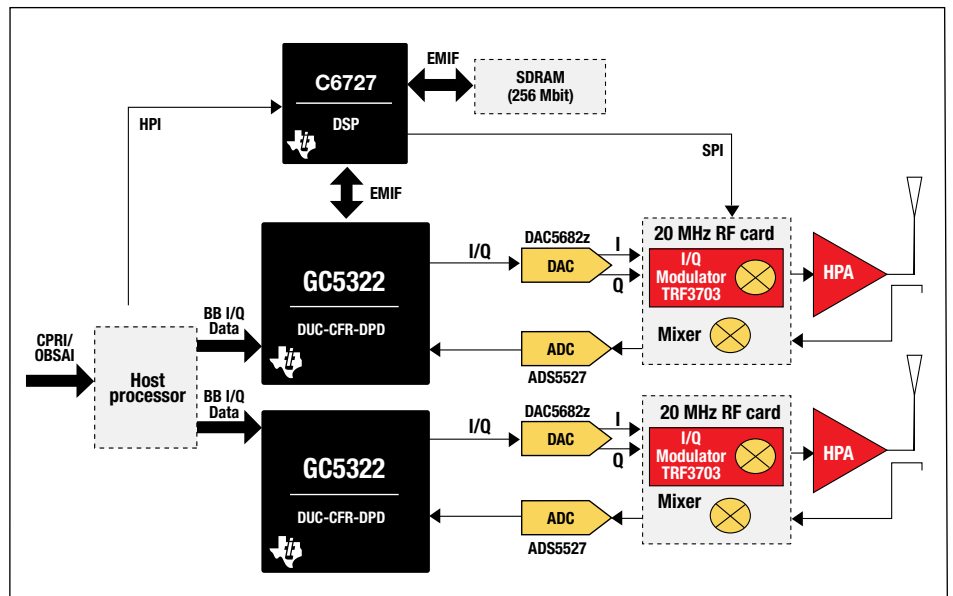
C6727

DSP

EMIF

SDRAM
(256 Mbit)

HPI

SPI

EMIF

GC5322

DUC-CFR-DPD

I/Q

DAC5682z

DAC

I

Q

20 MHz RF card

I/Q
Modulator
TRF3703

HPA

Mixer

ADC

ADS5527

CPRI/
OBSAI

Host
processor

BB I/Q
Data

BB I/Q
Data

GC5322

DUC-CFR-DPD

I/Q

DAC5682z

DAC

I

Q

20 MHz RF card

I/Q
Modulator
TRF3703

HPA

Mixer

ADC

ADS5527